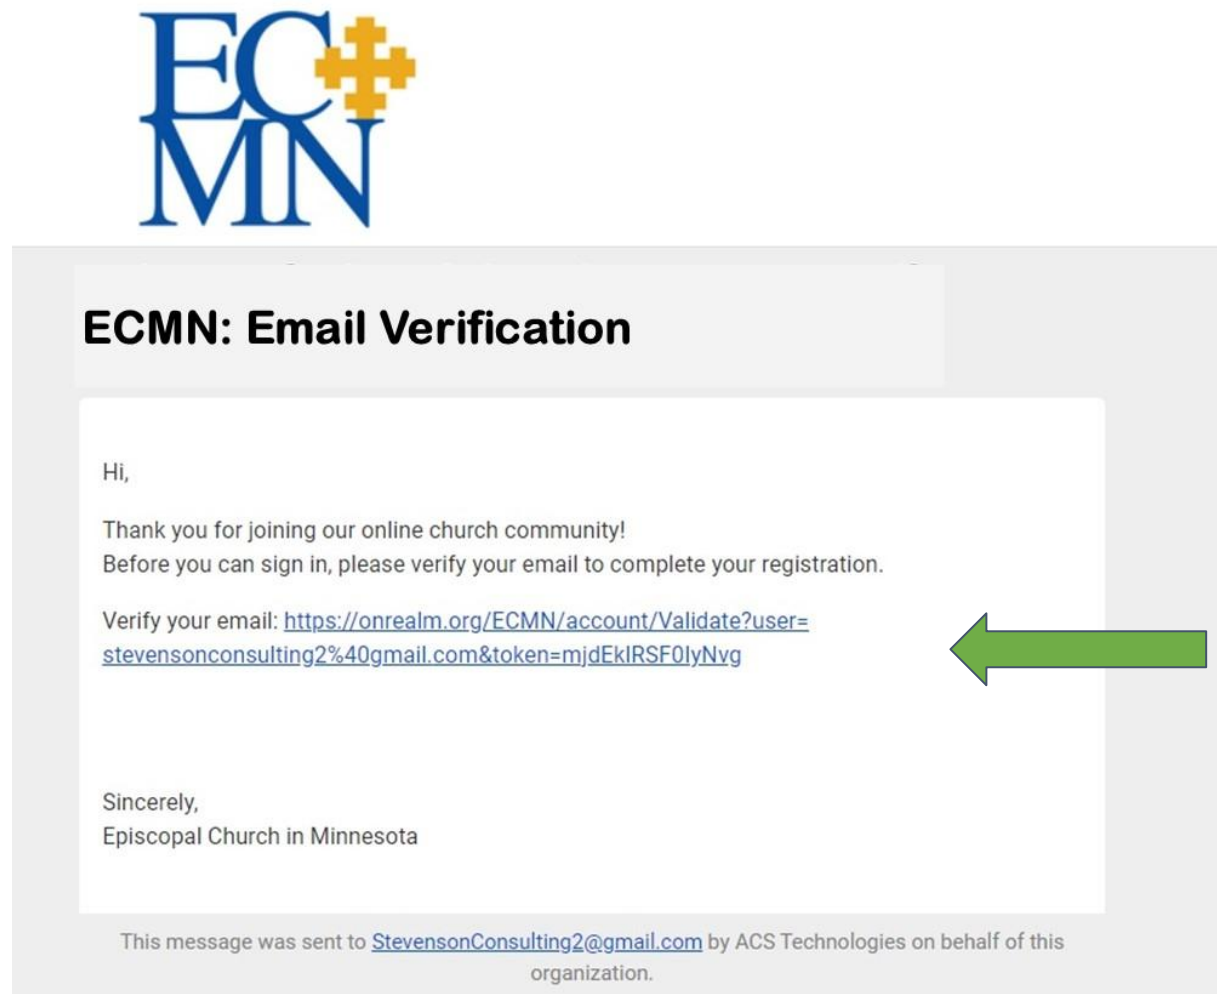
EC
MN

ECMN: Email Verification

Hi,

Thank you for joining our online church community!
Before you can sign in, please verify your email to complete your registration.

Verify your email: https://onrealm.org/ECMN/account/Validate?user=stevensonconsulting2%40gmail.com&token=mjdEkIRSF0IyNvg

Sincerely,
Episcopal Church in Minnesota

This message was sent to StevensonConsulting2@gmail.com by ACS Technologies on behalf of this organization.